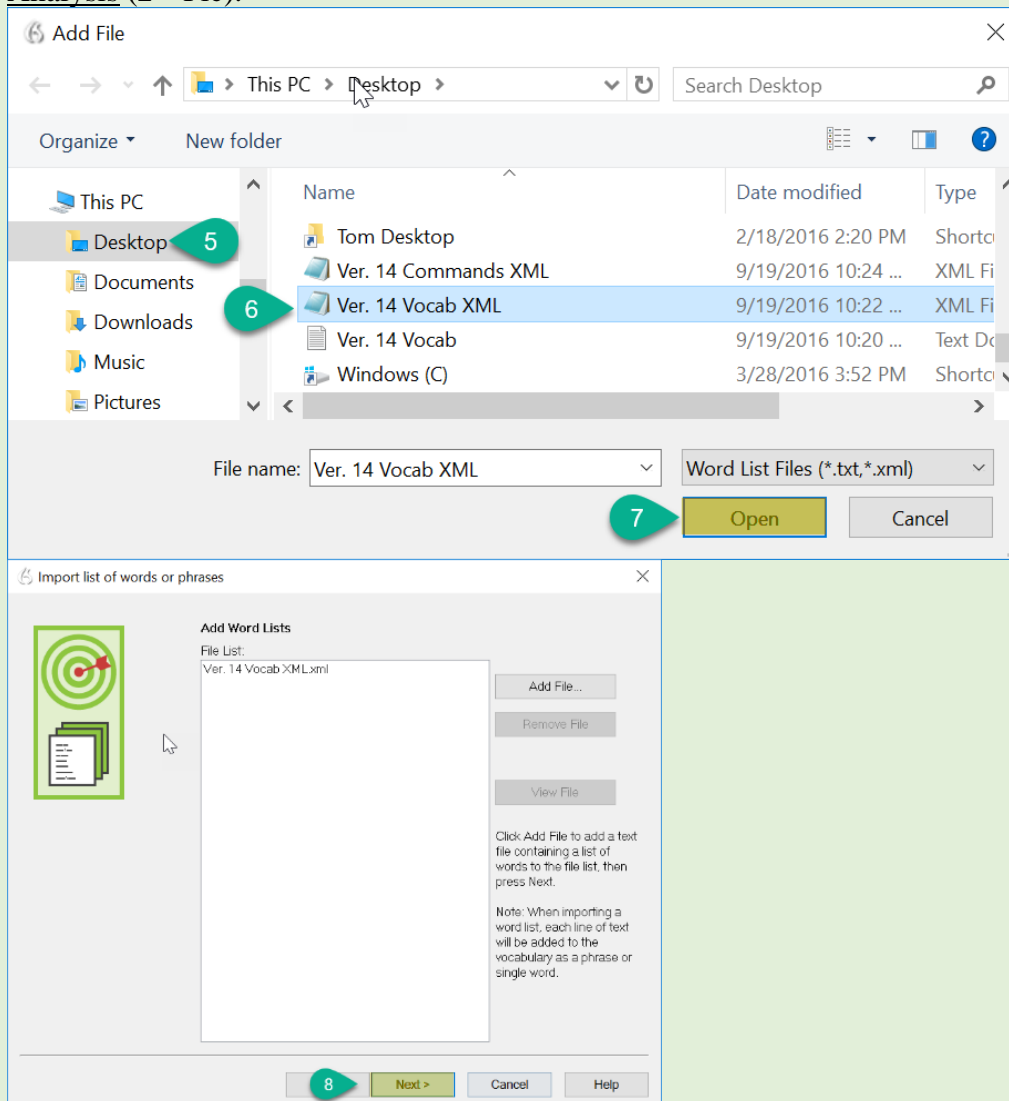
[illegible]

Add File

This PC > Desktop >

Search Desktop

Organize ▾ New folder

This PC
Desktop 5
Documents
Downloads
Music
Pictures

| Name | Date modified | Type |
|---|---|---|
| Tom Desktop | 2/18/2016 2:20 PM | Shortc |
| Ver. 14 Commands XML | 9/19/2016 10:24 ... | XML Fi |
| Ver. 14 Vocab XML | 9/19/2016 10:22 ... | XML Fi |
| Ver. 14 Vocab | 9/19/2016 10:20 ... | Text Dc |
| Windows (C) | 3/28/2016 3:52 PM | Shortc |

6

File name: Ver. 14 Vocab XML
Word List Files (*.txt,*.xml)

7 Open Cancel

Import list of words or phrases

Add Word Lists
File List:
Ver. 14 Vocab XML.xml

Add File...
Remove File
View File

Click Add File to add a text file containing a list of words to the file list, then press Next.

Note: When importing a word list, each line of text will be added to the vocabulary as a phrase or single word.

8 Next > Cancel Help